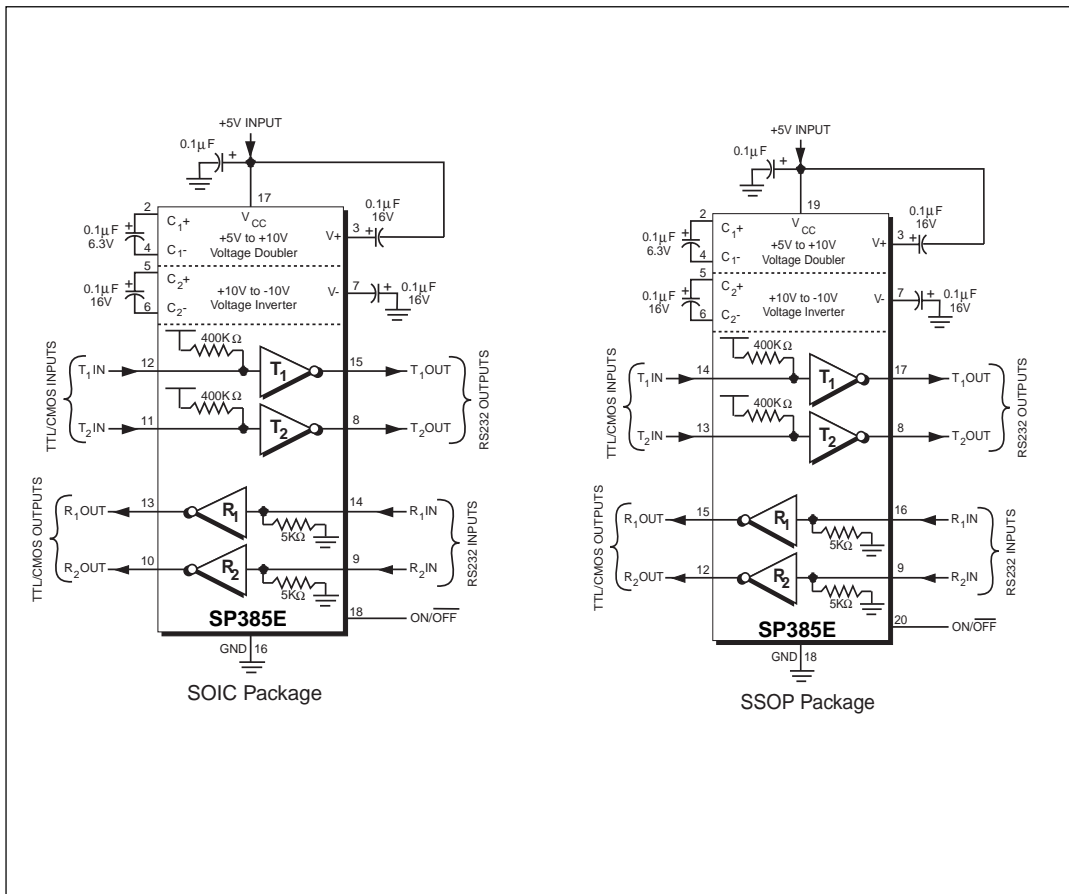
+5V INPUT
$0.1\mu F$
+
17
2
$C_1+$
$V_{CC}$
+5V to +10V
Voltage Doubler
$0.1\mu F$
6.3V
4
$C_1-$
V+
3
$0.1\mu F$
16V
+
5
$C_2+$
+10V to -10V
Voltage Inverter
$0.1\mu F$
16V
6
$C_2-$
V-
7
+
$0.1\mu F$
16V
TTL/CMOS INPUTS
$400K\Omega$
$T_1$IN
12
$T_1$
15
$T_1$OUT
$400K\Omega$
$T_2$IN
11
$T_2$
8
$T_2$OUT
RS232 OUTPUTS
TTL/CMOS OUTPUTS
$R_1$OUT
13
$R_1$
14
$R_1$IN
$5K\Omega$
$R_2$OUT
10
$R_2$
9
$R_2$IN
$5K\Omega$
RS232 INPUTS
SP385E
18
ON/$\overline{OFF}$
GND
16
SOIC Package

+5V INPUT
$0.1\mu F$
+
19
2
$C_1+$
$V_{CC}$
+5V to +10V
Voltage Doubler
$0.1\mu F$
6.3V
4
$C_1-$
V+
3
+
$0.1\mu F$
16V
5
$C_2+$
+10V to -10V
Voltage Inverter
$0.1\mu F$
16V
6
$C_2-$
V-
7
+
$0.1\mu F$
16V
TTL/CMOS INPUTS
$400K\Omega$
$T_1$IN
14
$T_1$
17
$T_1$OUT
$400K\Omega$
$T_2$IN
13
$T_2$
8
$T_2$OUT
RS232 OUTPUTS
TTL/CMOS OUTPUTS
$R_1$OUT
15
$R_1$
16
$R_1$IN
$5K\Omega$
$R_2$OUT
12
$R_2$
9
$R_2$IN
$5K\Omega$
RS232 INPUTS
SP385E
20
ON/$\overline{OFF}$
GND
18
SSOP Package